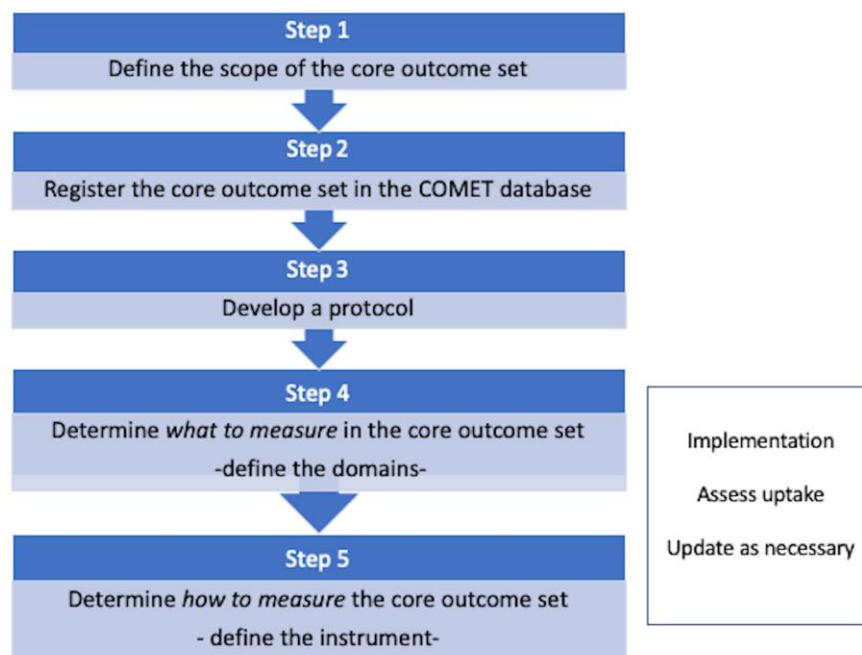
Step 1
Define the scope of the core outcome set

Step 2
Register the core outcome set in the COMET database

Step 3
Develop a protocol

Step 4
Determine *what to measure* in the core outcome set
-define the domains-

Step 5
Determine *how to measure* the core outcome set
- define the instrument-

Implementation

Assess uptake

Update as necessary